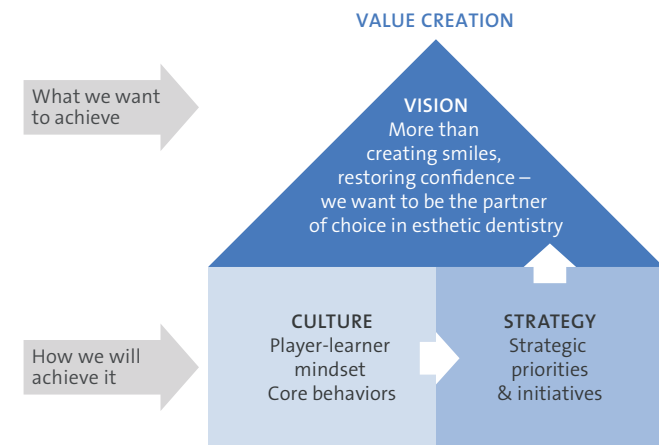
VALUE CREATION

What we want to achieve

VISION
More than creating smiles, restoring confidence – we want to be the partner of choice in esthetic dentistry

How we will achieve it

CULTURE
Player-learner mindset
Core behaviors

STRATEGY
Strategic priorities & initiatives